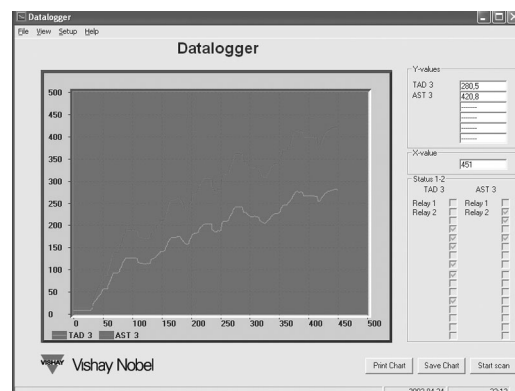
Datalogger
File View Setup Help
Datalogger

500
450
400
350
300
250
200
150
100
50
0
0 50 100 150 200 250 300 350 400 450 500
TAD 3 AST 3

Y-values
TAD 3 280,5
AST 3 420,8

X-value
451

Status 1-2
TAD 3 AST 3
Relay 1 Relay 1
Relay 2 Relay 2

VISHAY Vishay Nobel

Print Chart Save Chart Start scan

2002-04-24 22:12